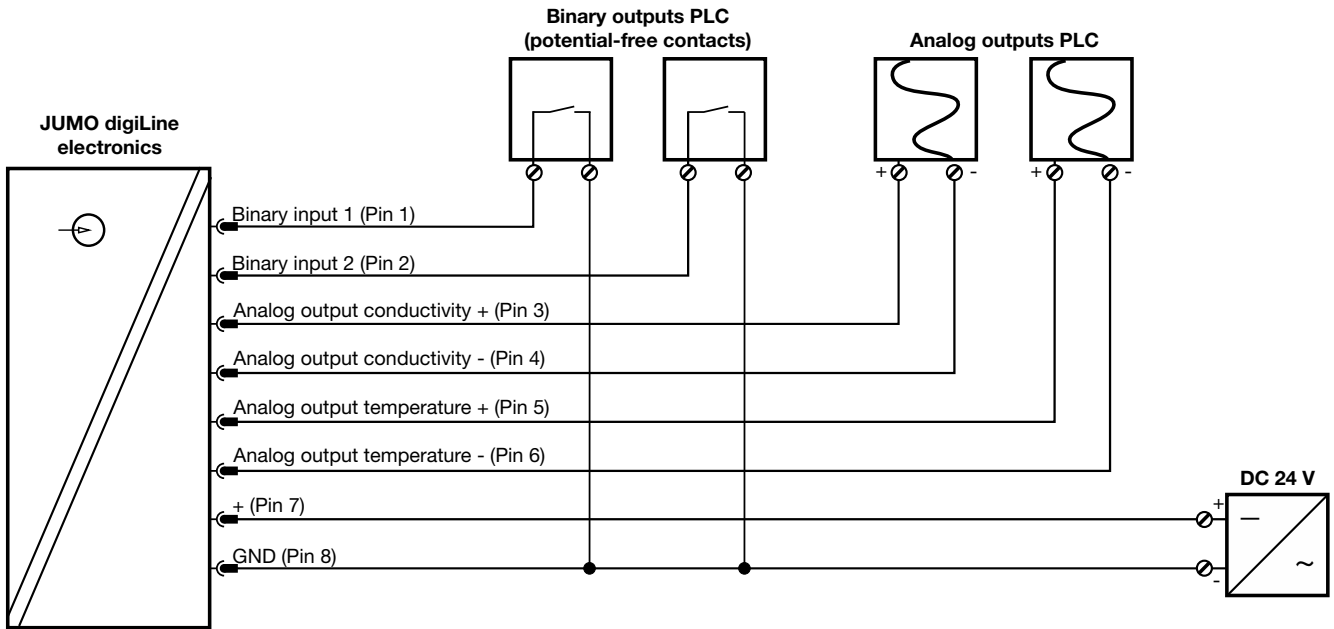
Binary outputs PLC (potential-free contacts)

Analog outputs PLC

JUMO digiLine electronics

+ -

+ -

Binary input 1 (Pin 1)

Binary input 2 (Pin 2)

Analog output conductivity + (Pin 3)

Analog output conductivity - (Pin 4)

Analog output temperature + (Pin 5)

Analog output temperature - (Pin 6)

+ (Pin 7)

GND (Pin 8)

DC 24 V

+

-

—

~